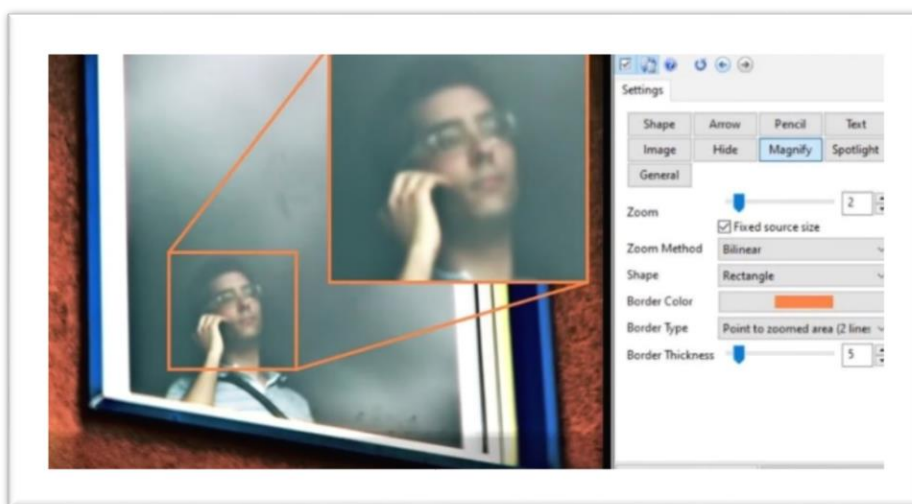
Settings

Shape | Arrow | Pencil | Text
Image | Hide | Magnify | Spotlight
General

Zoom 2
Fixed source size
Zoom Method Bilinear
Shape Rectangle
Border Color
Border Type Point to zoomed area (2 lines
Border Thickness 5